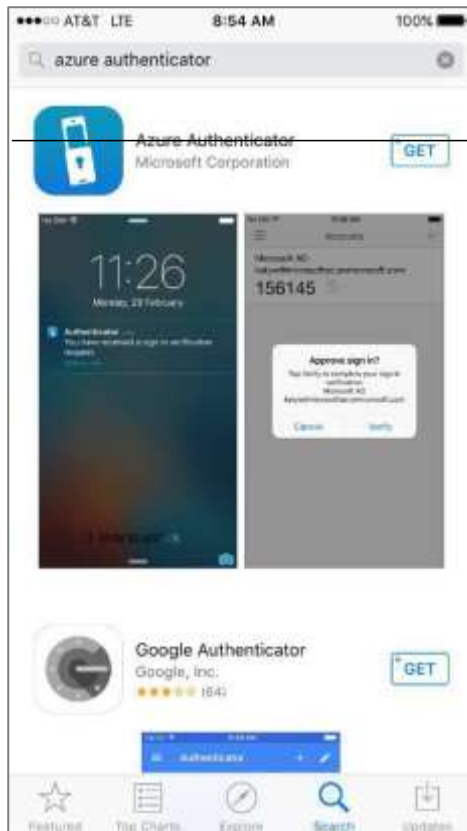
●●●○○ AT&T LTE 8:54 AM 100%

azure authenticator

Azure Authenticator
Microsoft Corporation
GET

11:26
Monday, 29 February

Authenticator
You have received a sign in verification request.

Microsoft AD
156145

Approve sign in?
Tap Verify to complete your sign in verification.
Microsoft AD

Cancel Verify

Google Authenticator
Google, Inc.
(64)
GET

Authenticator

Featured Top Charts Explore Search Updates